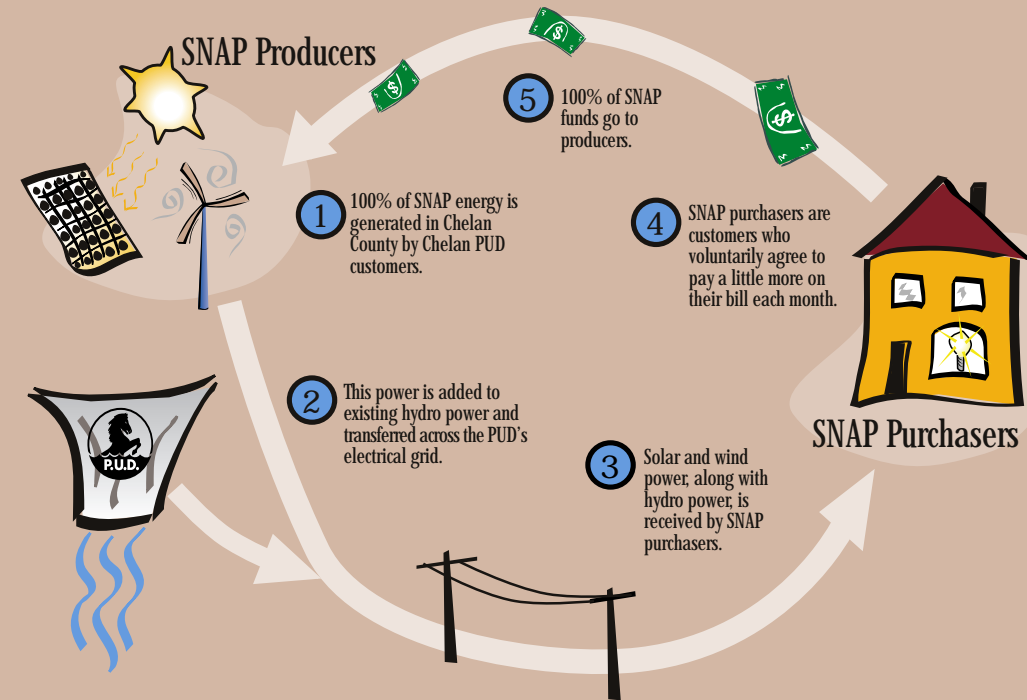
SNAP Producers

5 100% of SNAP funds go to producers.

1 100% of SNAP energy is generated in Chelan County by Chelan PUD customers.

4 SNAP purchasers are customers who voluntarily agree to pay a little more on their bill each month.

P.U.D.

2 This power is added to existing hydro power and transferred across the PUD's electrical grid.

SNAP Purchasers

3 Solar and wind power, along with hydro power, is received by SNAP purchasers.